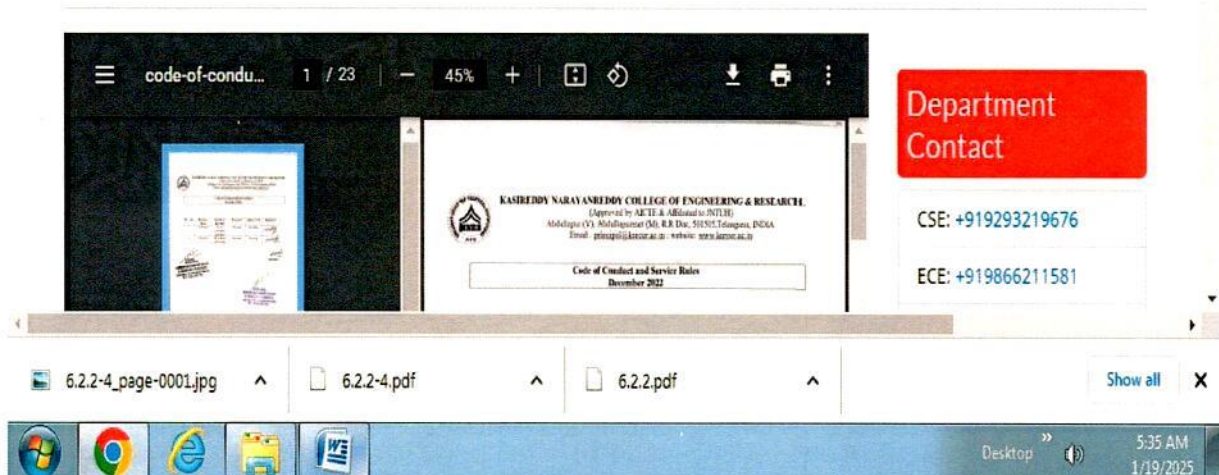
code-of-condu... 1 / 23 — 45% +

KASIREDDY NARAYANREDDY COLLEGE OF ENGINEERING & RESEARCH.
(Approved by AICTE & Affiliated to JNTUH)
Abdullapur (V), Abdullapurmet (M), R.R Dist, 501505,Telangana, INDIA
Email : principal@knrcer.ac.in ; website: www.knrcer.ac.in

Code of Conduct and Service Rules
December 2022

Department Contact

CSE: +919293219676

ECE: +919866211581

6.2.2-4_page-0001.jpg ^
6.2.2-4.pdf ^
6.2.2.pdf ^
Show all X

Desktop
5:35 AM
1/19/2025